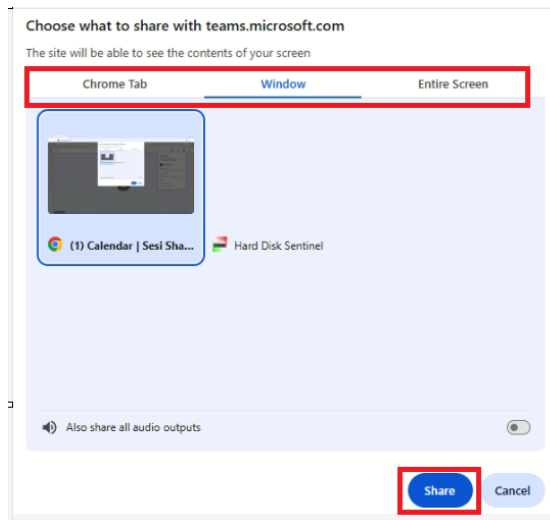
Choose what to share with teams.microsoft.com

The site will be able to see the contents of your screen

Chrome Tab | Window | Entire Screen

(1) Calendar | Sesi Sha...

Hard Disk Sentinel

Also share all audio outputs

Share

Cancel